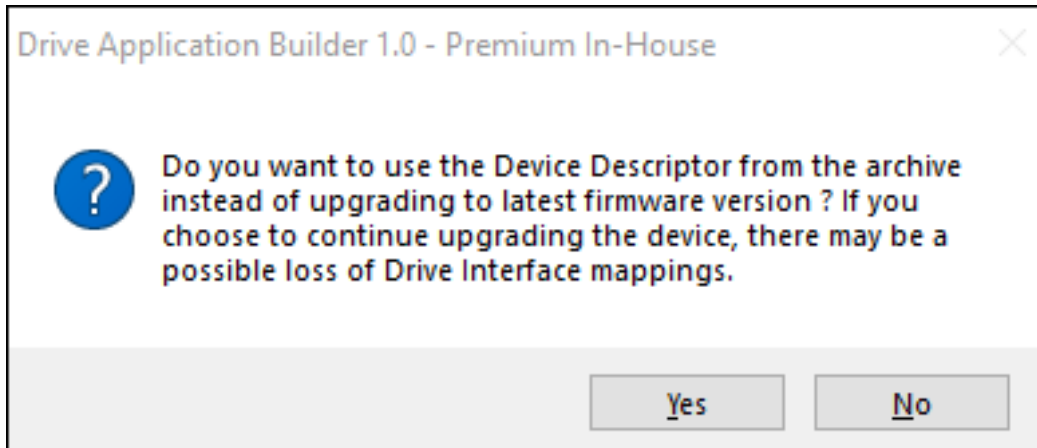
Drive Application Builder 1.0 - Premium In-House

?

Do you want to use the Device Descriptor from the archive instead of upgrading to latest firmware version ? If you choose to continue upgrading the device, there may be a possible loss of Drive Interface mappings.

Yes

No